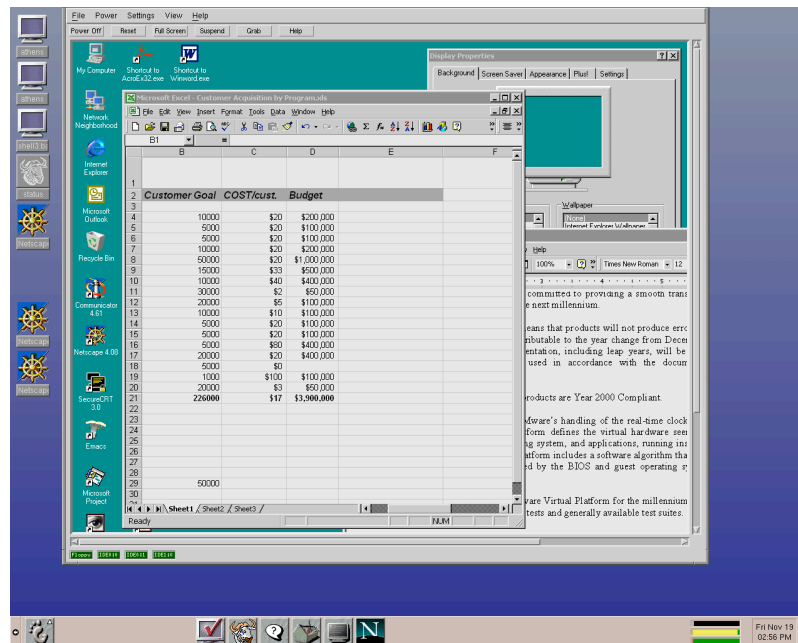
athens
athens
shell3.bi
status
Netscape
Netscape
Netscape

File Power Settings View Help
Power Off Reset Full Screen Suspend Grab Help

My Computer
Shortcut to AcroEx32.exe
Shortcut to Winword.exe
Network Neighborhood
Internet Explorer
Microsoft Outlook
Recycle Bin
Communicator 4.61
Netscape 4.08
SecureCRT 3.0
Emacs
Microsoft Project

Display Properties
Background Screen Saver Appearance Plus! Settings
Wallpaper
(None)
Internet Explorer Wallpaper

Microsoft Excel - Customer Acquisition by Program.xls
File Edit View Insert Format Tools Data Window Help
B1 =

| | B | C | D | E | F |
|---|---|---|---|---|---|
| 1 | | | | | |
| 2 | Customer Goal | COST/cust. | Budget | | |
| 3 | | | | | |
| 4 | 10000 | $20 | $200,000 | | |
| 5 | 5000 | $20 | $100,000 | | |
| 6 | 5000 | $20 | $100,000 | | |
| 7 | 10000 | $20 | $200,000 | | |
| 8 | 50000 | $20 | $1,000,000 | | |
| 9 | 15000 | $33 | $500,000 | | |
| 10 | 10000 | $40 | $400,000 | | |
| 11 | 30000 | $2 | $50,000 | | |
| 12 | 20000 | $5 | $100,000 | | |
| 13 | 10000 | $10 | $100,000 | | |
| 14 | 5000 | $20 | $100,000 | | |
| 15 | 5000 | $20 | $100,000 | | |
| 16 | 5000 | $80 | $400,000 | | |
| 17 | 20000 | $20 | $400,000 | | |
| 18 | 5000 | $0 | | | |
| 19 | 1000 | $100 | $100,000 | | |
| 20 | 20000 | $3 | $50,000 | | |
| 21 | 226000 | $17 | $3,900,000 | | |
| 22 | | | | | |
| 23 | | | | | |
| 24 | | | | | |
| 25 | | | | | |
| 26 | | | | | |
| 27 | | | | | |
| 28 | | | | | |
| 29 | 50000 | | | | |
| 30 | | | | | |

Sheet1 Sheet2 Sheet3
Ready NUM

Help
100% Times New Roman 12
committed to providing a smooth trans
e next millennium.
eans that products will not produce erro
ributable to the year change from Dece
entation, including leap years, will be
used in accordance with the docum
roducts are Year 2000 Compliant.
Mware's handling of the real-time clock
form defines the virtual hardware see
g system, and applications, running ins
atform includes a software algorithm tha
ed by the BIOS and guest operating s
vare Virtual Platform for the millennium
tests and generally available test suites.

Floppy IDE1:0 IDE1:1 IDE1:0

Fri Nov 19
02:56 PM